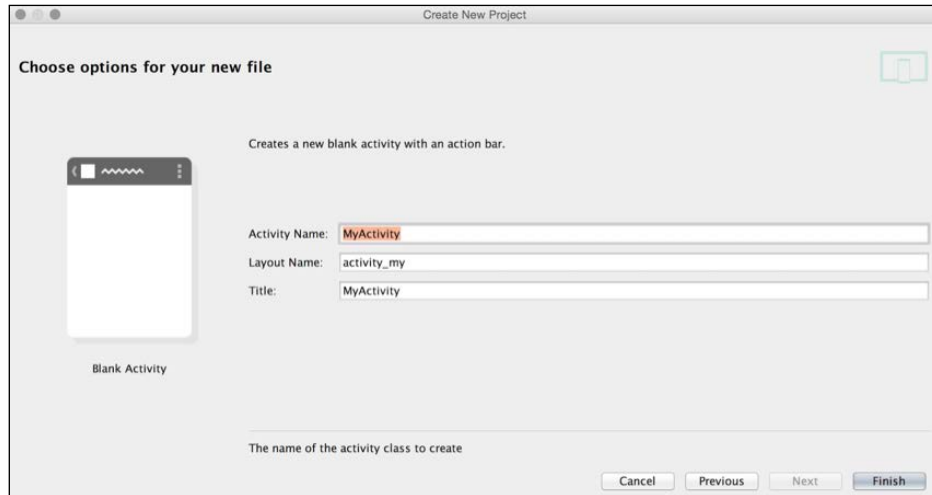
Create New Project

Choose options for your new file

Creates a new blank activity with an action bar.

Blank Activity

Activity Name: MyActivity

Layout Name: activity_my

Title: MyActivity

The name of the activity class to create

Cancel Previous Next Finish